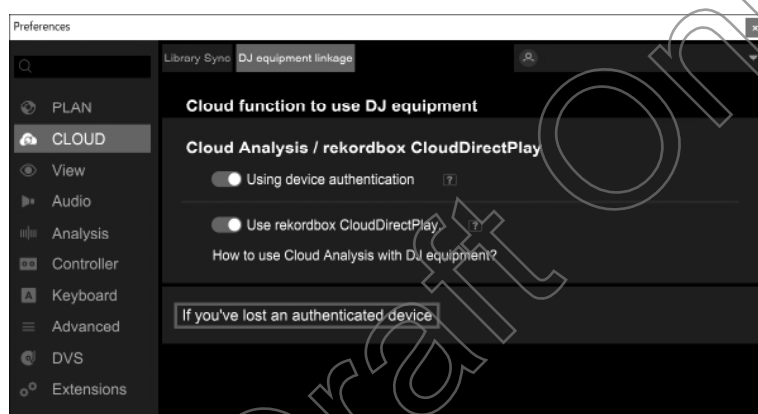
Preferences

PLAN
CLOUD
View
Audio
Analysis
Controller
Keyboard
Advanced
DVS
Extensions

Library Sync DJ equipment linkage

Cloud function to use DJ equipment

Cloud Analysis / rekordbox CloudDirectPlay

Using device authentication ?

Use rekordbox CloudDirectPlay ?

How to use Cloud Analysis with DJ equipment?

If you've lost an authenticated device

Draft Only